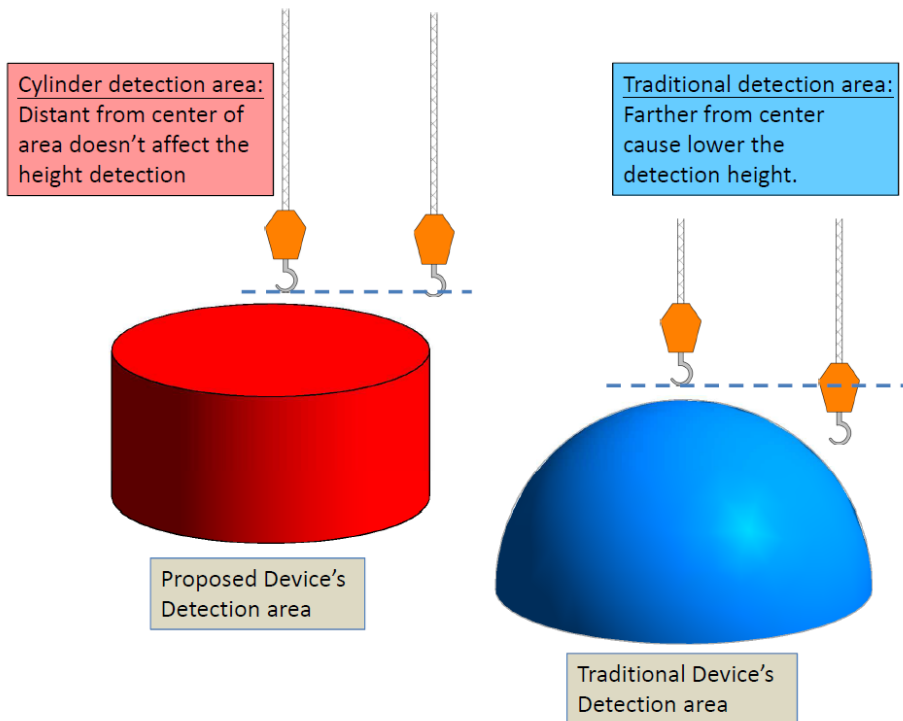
Cylinder detection area:
Distant from center of area doesn’t affect the height detection

Traditional detection area:
Farther from center cause lower the detection height.

Proposed Device’s Detection area

Traditional Device’s Detection area